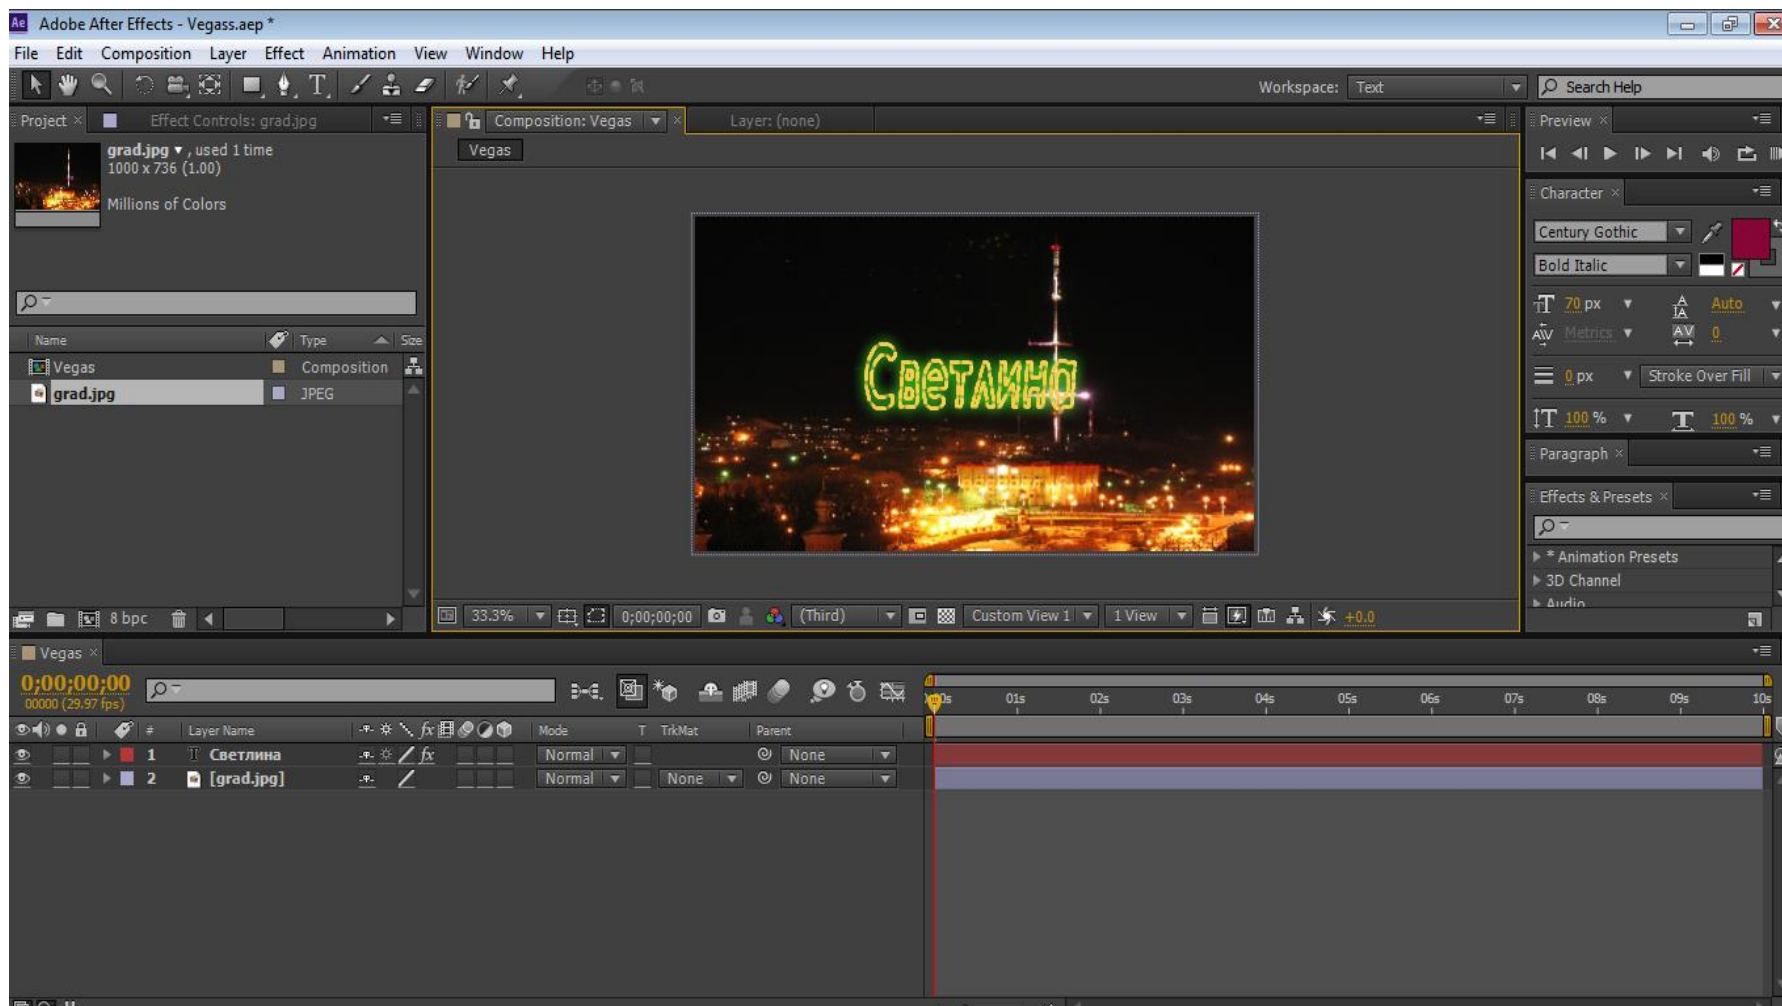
Adobe After Effects - Vegass.aep *

File Edit Composition Layer Effect Animation View Window Help

Workspace: Text
Search Help

Project × Effect Controls: grad.jpg
grad.jpg ▾ , used 1 time
1000 x 736 (1.00)
Millions of Colors

| Name | Type | Size |
|---|---|---|
| Vegas | Composition | |
| grad.jpg | JPEG | |

8 bpc

Composition: Vegas × Layer: (none)
Vegas

Светлина

33.3% 0;00;00;00 (Third) Custom View 1 1 View +0.0

Preview ×
Character ×
Century Gothic
Bold Italic
70 px Auto
Metrics 0
0 px Stroke Over Fill
100 % 100 %
Paragraph ×
Effects & Presets ×
* Animation Presets
3D Channel
Audio

Vegas ×
0;00;00;00
00000 (29.97 fps)

0s 01s 02s 03s 04s 05s 06s 07s 08s 09s 10s

| # | Layer Name | Mode | T | TrkMat | Parent |
|---|---|---|---|---|---|
| 1 | Светлина | Normal | | | None |
| 2 | [grad.jpg] | Normal | | None | None |